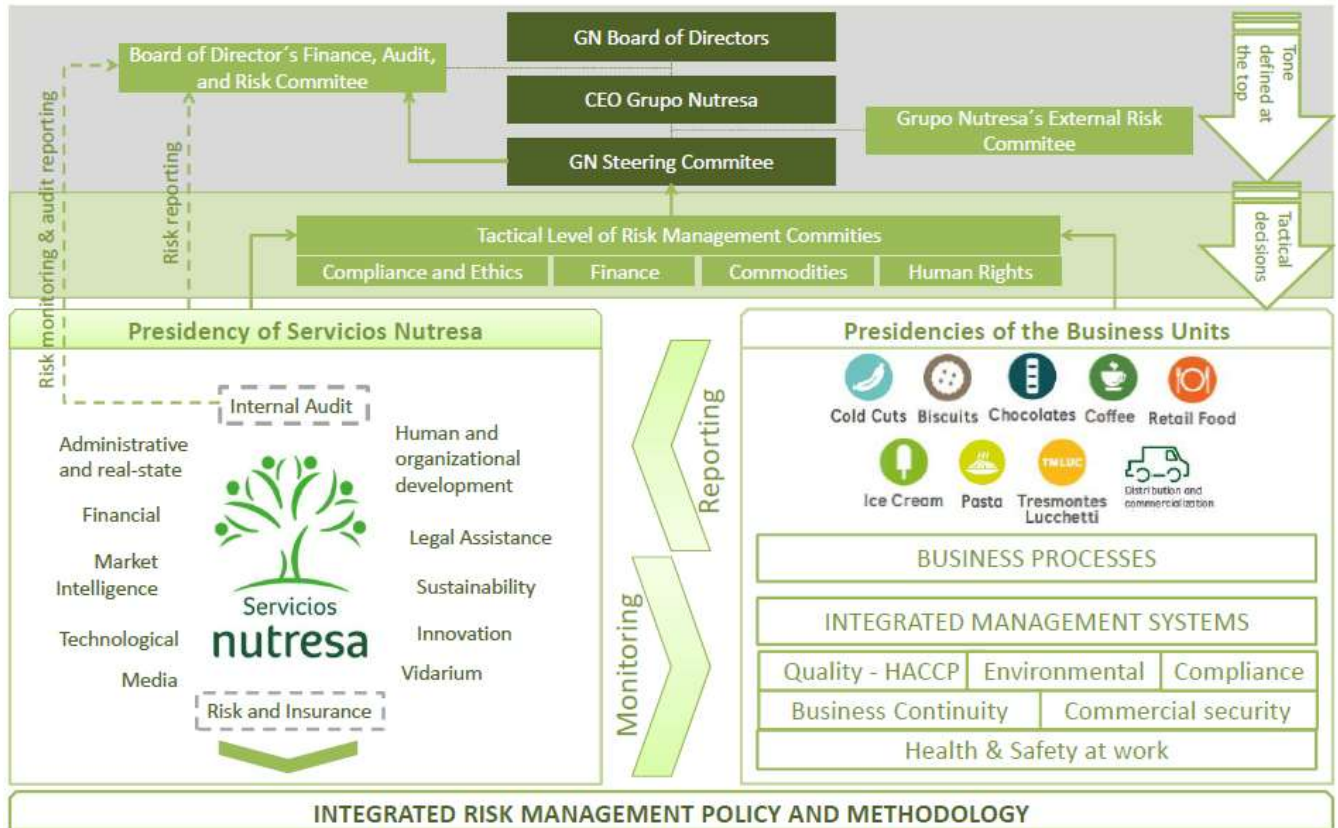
Board of Director´s Finance, Audit, and Risk Commitee

GN Board of Directors

CEO Grupo Nutresa

GN Steering Commitee

Grupo Nutresa´s External Risk Commitee

Tone defined at the top

Risk monitoring & audit reporting

Risk reporting

Tactical Level of Risk Management Commities

Compliance and Ethics | Finance | Commodities | Human Rights

Tactical decisions

Presidency of Servicios Nutresa

Internal Audit

Administrative and real-state

Financial

Market Intelligence

Technological

Media

Human and organizational development

Legal Assistance

Sustainability

Innovation

Vidarium

Servicios nutresa

Risk and Insurance

Reporting

Monitoring

Presidencies of the Business Units

Cold Cuts Biscuits Chocolates Coffee Retail Food

Ice Cream Pasta Tresmontes Lucchetti Distribution and commercialization

TMLUC

BUSINESS PROCESSES

INTEGRATED MANAGEMENT SYSTEMS

| Quality - HACCP | Environmental | Compliance |
|---|---|---|
| Business Continuity | Commercial security | |
| Health & Safety at work | | |

INTEGRATED RISK MANAGEMENT POLICY AND METHODOLOGY